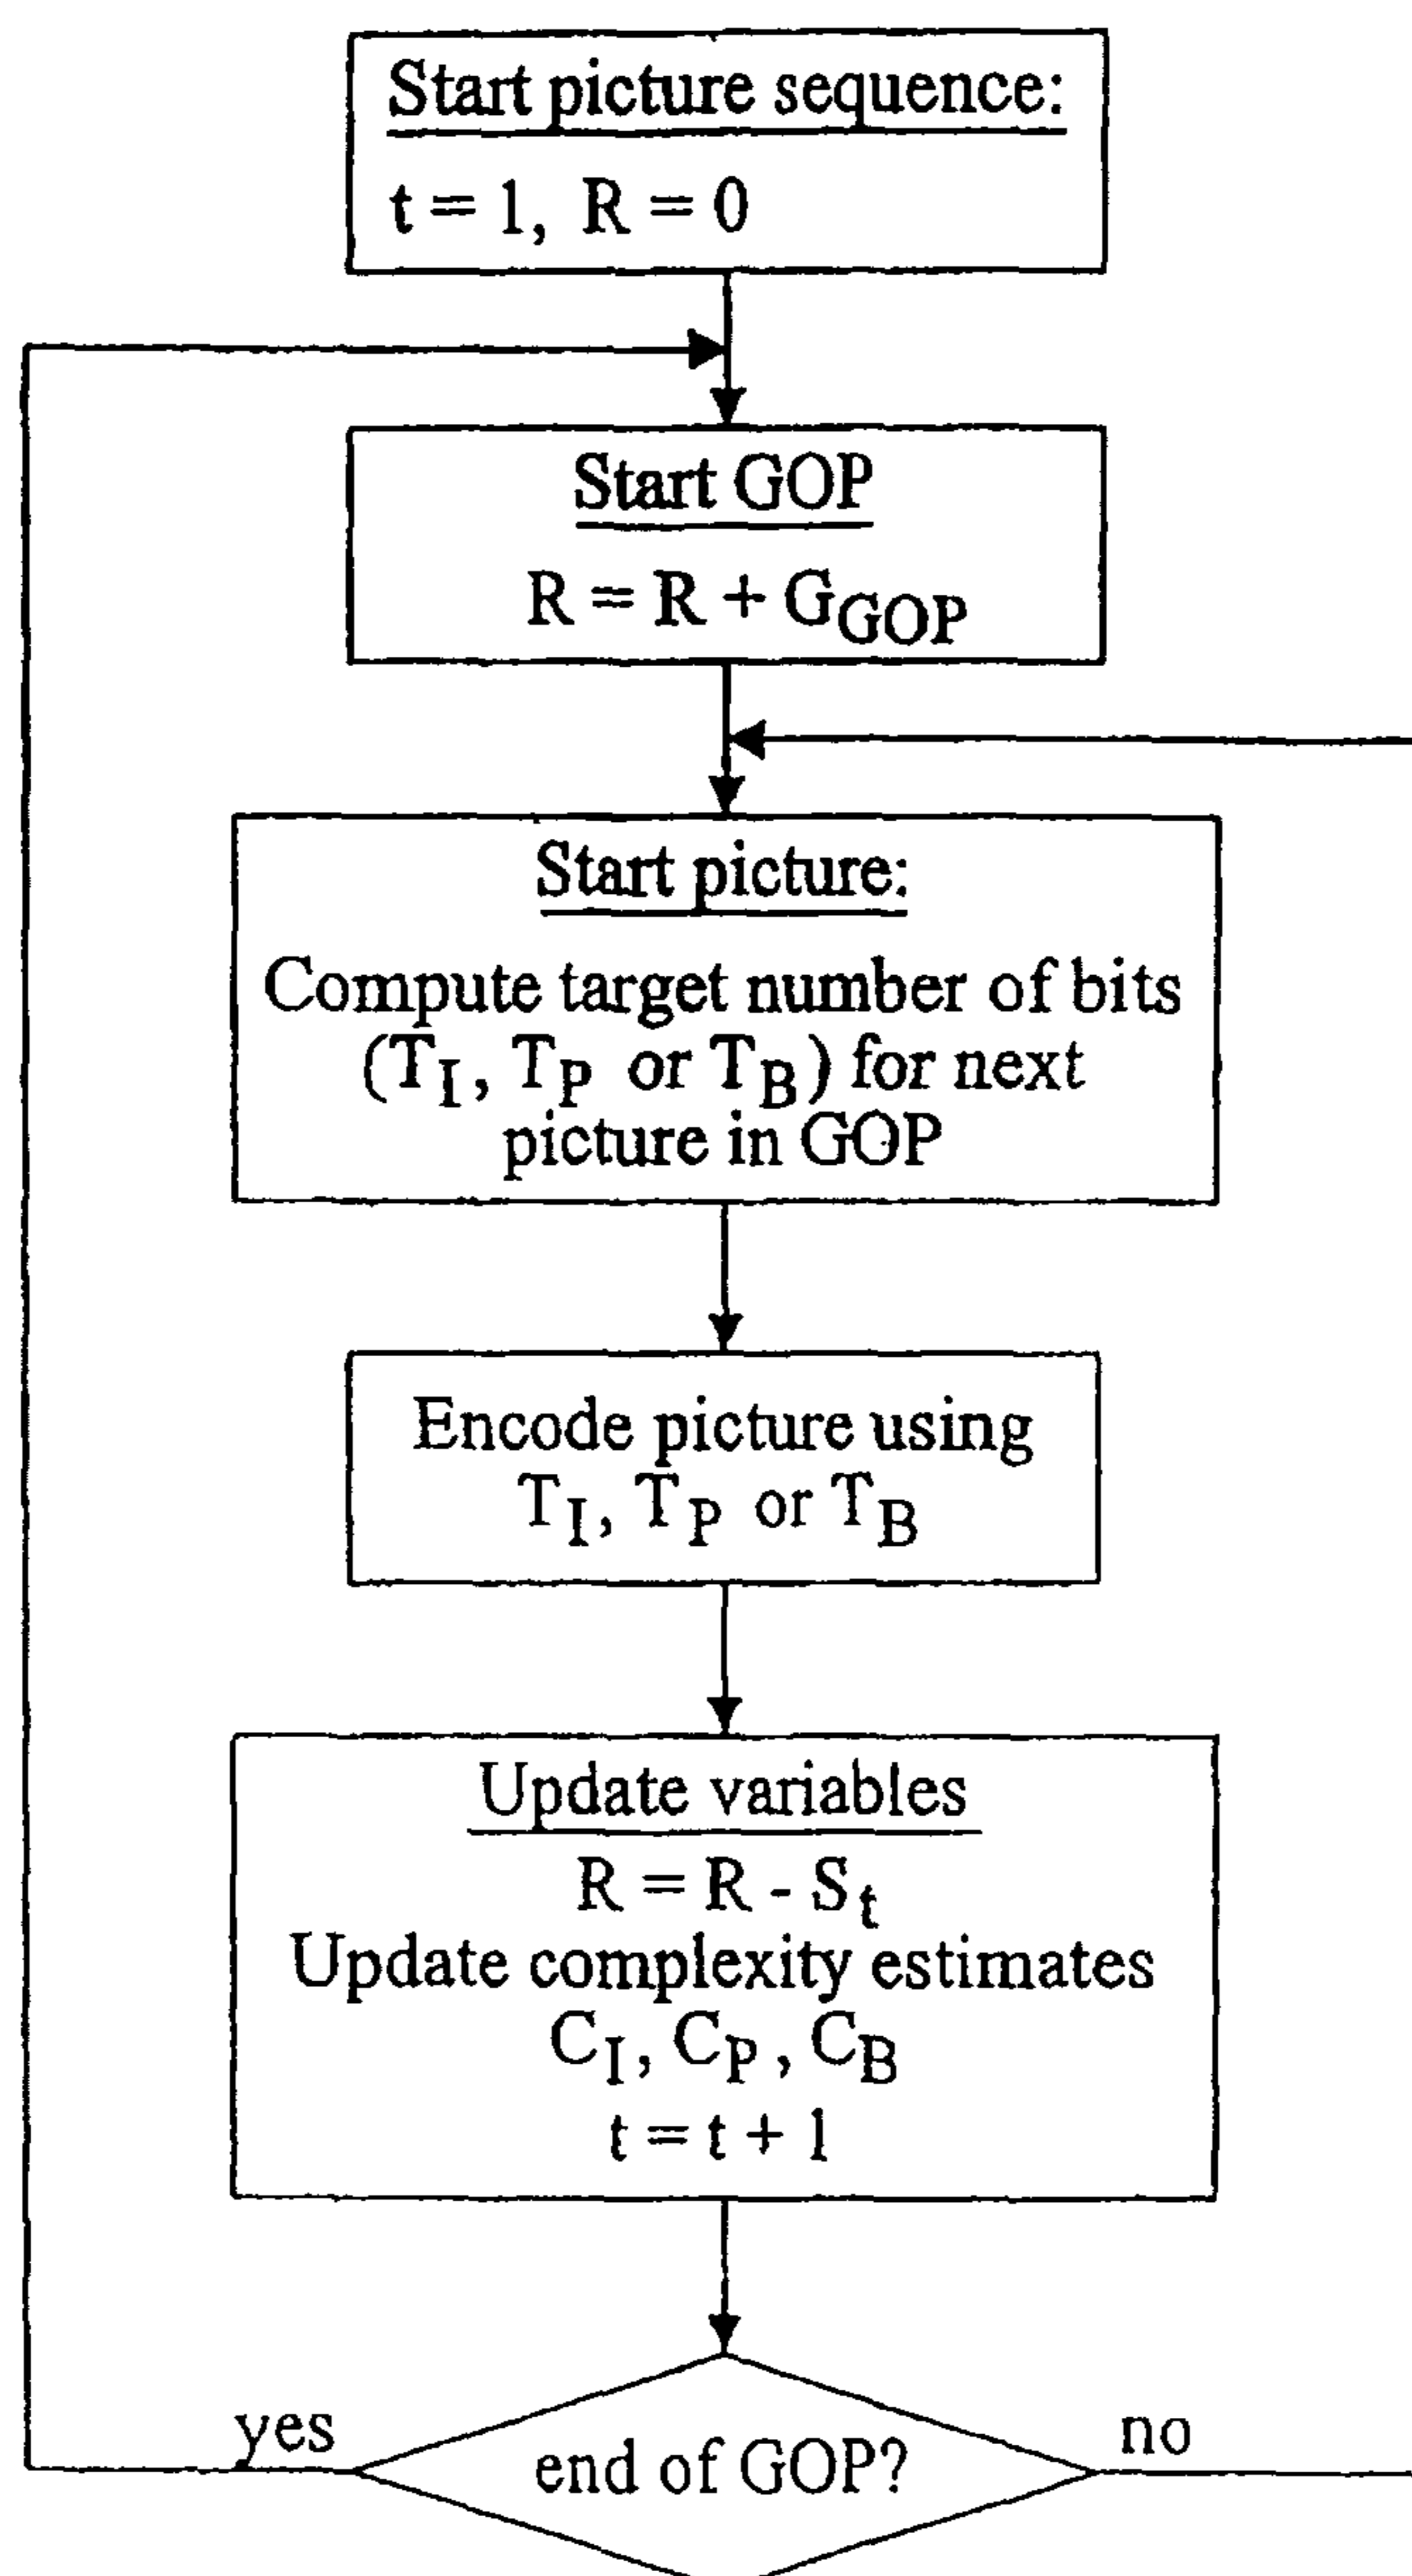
Start picture sequence:

$t = 1, R = 0$

Start GOP

$R = R + G_{GOP}$

Start picture:

Compute target number of bits ($T_I$, $T_P$ or $T_B$) for next picture in GOP

Encode picture using $T_I$, $T_P$ or $T_B$

Update variables

$R = R - S_t$

Update complexity estimates

$C_I$, $C_P$, $C_B$

$t = t + 1$

yes

end of GOP?

no